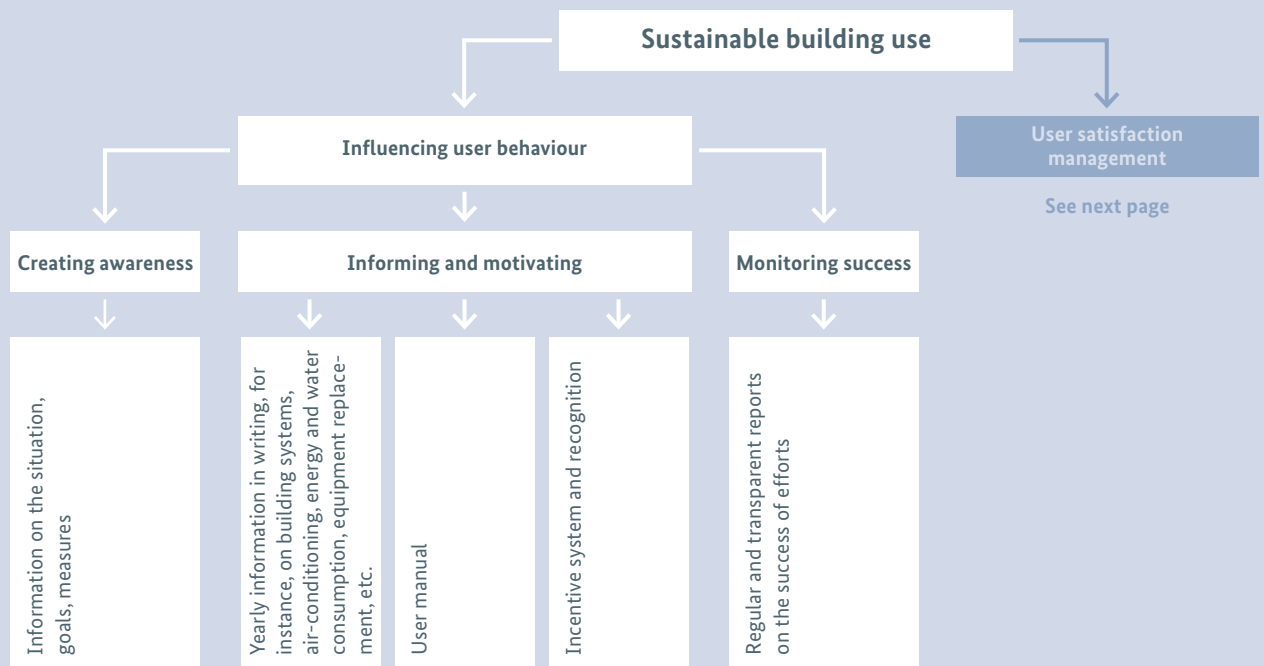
Sustainable building use

Influencing user behaviour

User satisfaction management

See next page

Creating awareness

Informing and motivating

Monitoring success

Information on the situation, goals, measures

Yearly information in writing, for instance, on building systems, air-conditioning, energy and water consumption, equipment replacement, etc.

User manual

Incentive system and recognition

Regular and transparent reports on the success of efforts